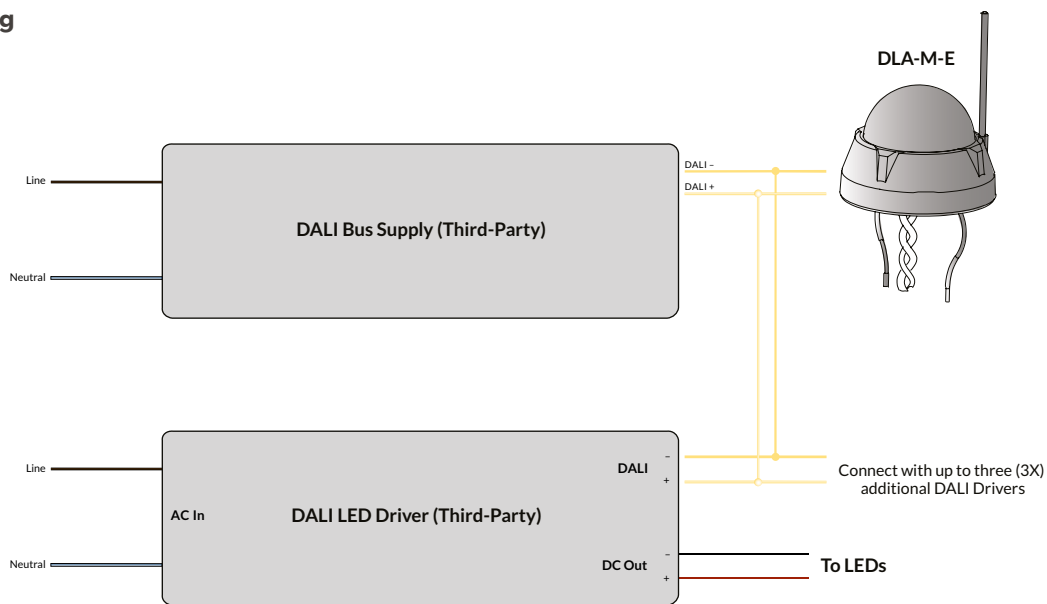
g

DLA-M-E

Line

Neutral

DALI Bus Supply (Third-Party)

DALI –

DALI +

Line

Neutral

AC In

DALI LED Driver (Third-Party)

DALI

–

+

DC Out

–

+

Connect with up to three (3X) additional DALI Drivers

To LEDs